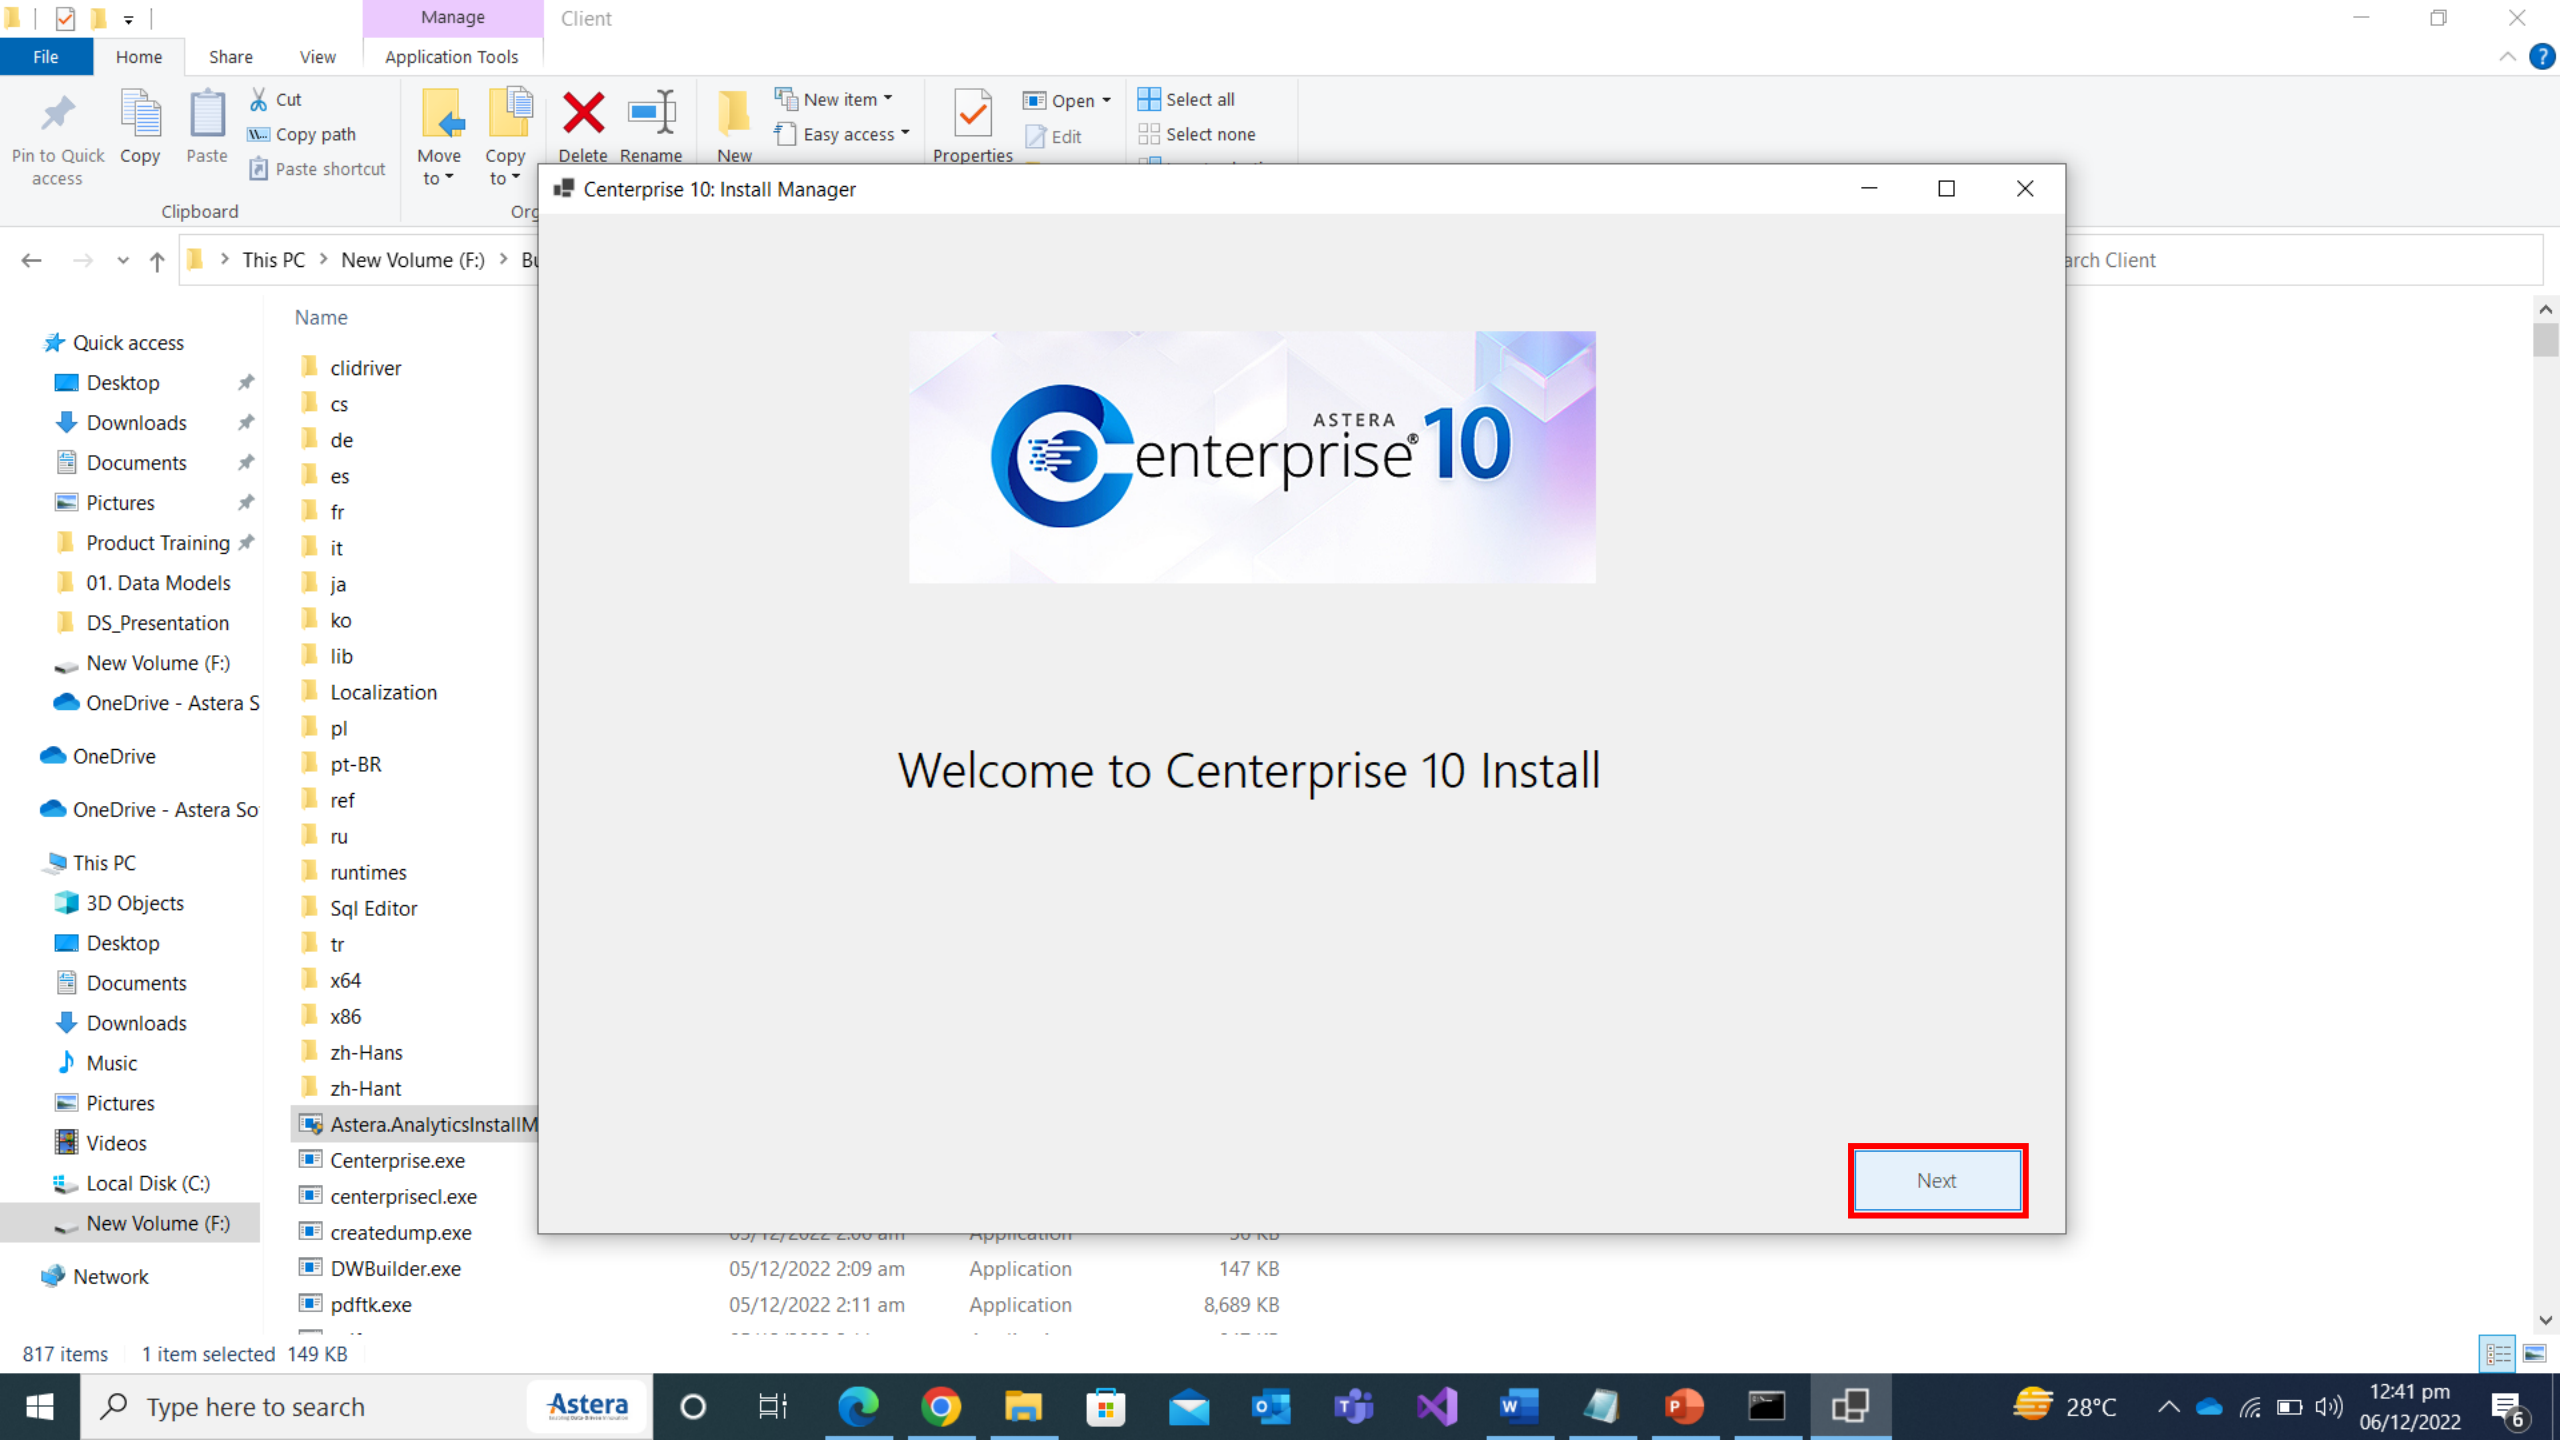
Manage
Client
File
Home
Share
View
Application Tools
Pin to Quick access
Copy
Paste
Cut
Copy path
Paste shortcut
Clipboard
Move to
Copy to
Org
Delete
Rename
New
New item
Easy access
Properties
Open
Edit
Select all
Select none

This PC > New Volume (F:) > Bu
arch Client

Quick access
Desktop
Downloads
Documents
Pictures
Product Training
01. Data Models
DS_Presentation
New Volume (F:)
OneDrive - Astera S
OneDrive
OneDrive - Astera So
This PC
3D Objects
Desktop
Documents
Downloads
Music
Pictures
Videos
Local Disk (C:)
New Volume (F:)
Network

Name
clidriver
cs
de
es
fr
it
ja
ko
lib
Localization
pl
pt-BR
ref
ru
runtimes
Sql Editor
tr
x64
x86
zh-Hans
zh-Hant
Astera.AnalyticsInstallM
Centerprise.exe
centerprisecl.exe
createdump.exe
DWBuilder.exe 05/12/2022 2:09 am Application 147 KB
pdftk.exe 05/12/2022 2:11 am Application 8,689 KB

Centerprise 10: Install Manager

ASTERA
Centerprise® 10

Welcome to Centerprise 10 Install

Next

817 items 1 item selected 149 KB

Type here to search
Astera
28°C
12:41 pm
06/12/2022
6